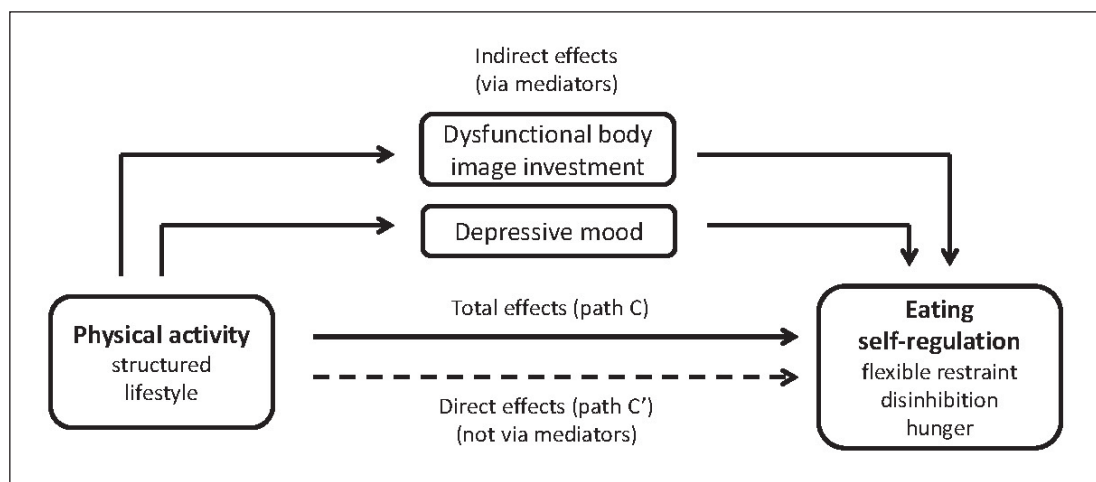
Indirect effects (via mediators)

Dysfunctional body image investment

Depressive mood

Physical activity
structured
lifestyle

Total effects (path C)

Direct effects (path C')
(not via mediators)

Eating self-regulation
flexible restraint
disinhibition
hunger